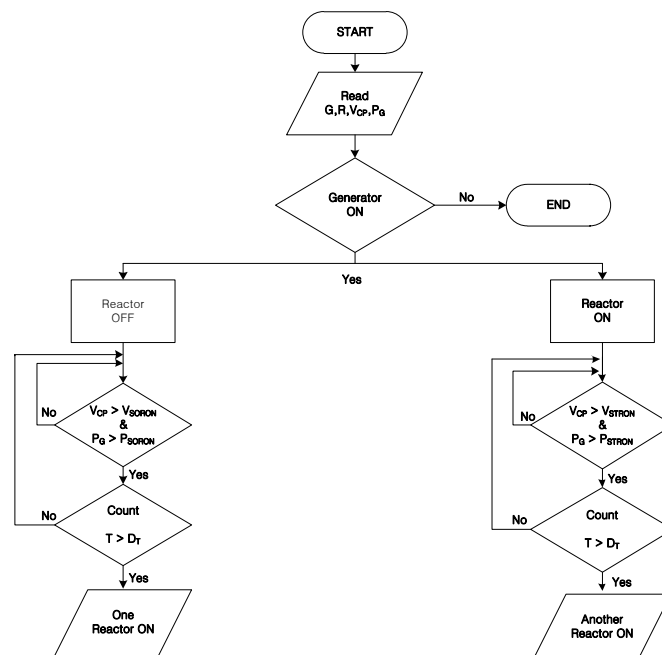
START

Read
G,R,$V_{CP}$,$P_G$

Generator ON

No

END

Yes

Reactor OFF

$V_{CP} > V_{SORON}$
&
$P_G > P_{SORON}$

No

Yes

Count

$T > D_T$

No

Yes

One Reactor ON

Reactor ON

$V_{CP} > V_{STRON}$
&
$P_G > P_{STRON}$

No

Yes

Count

$T > D_T$

No

Yes

Another Reactor ON